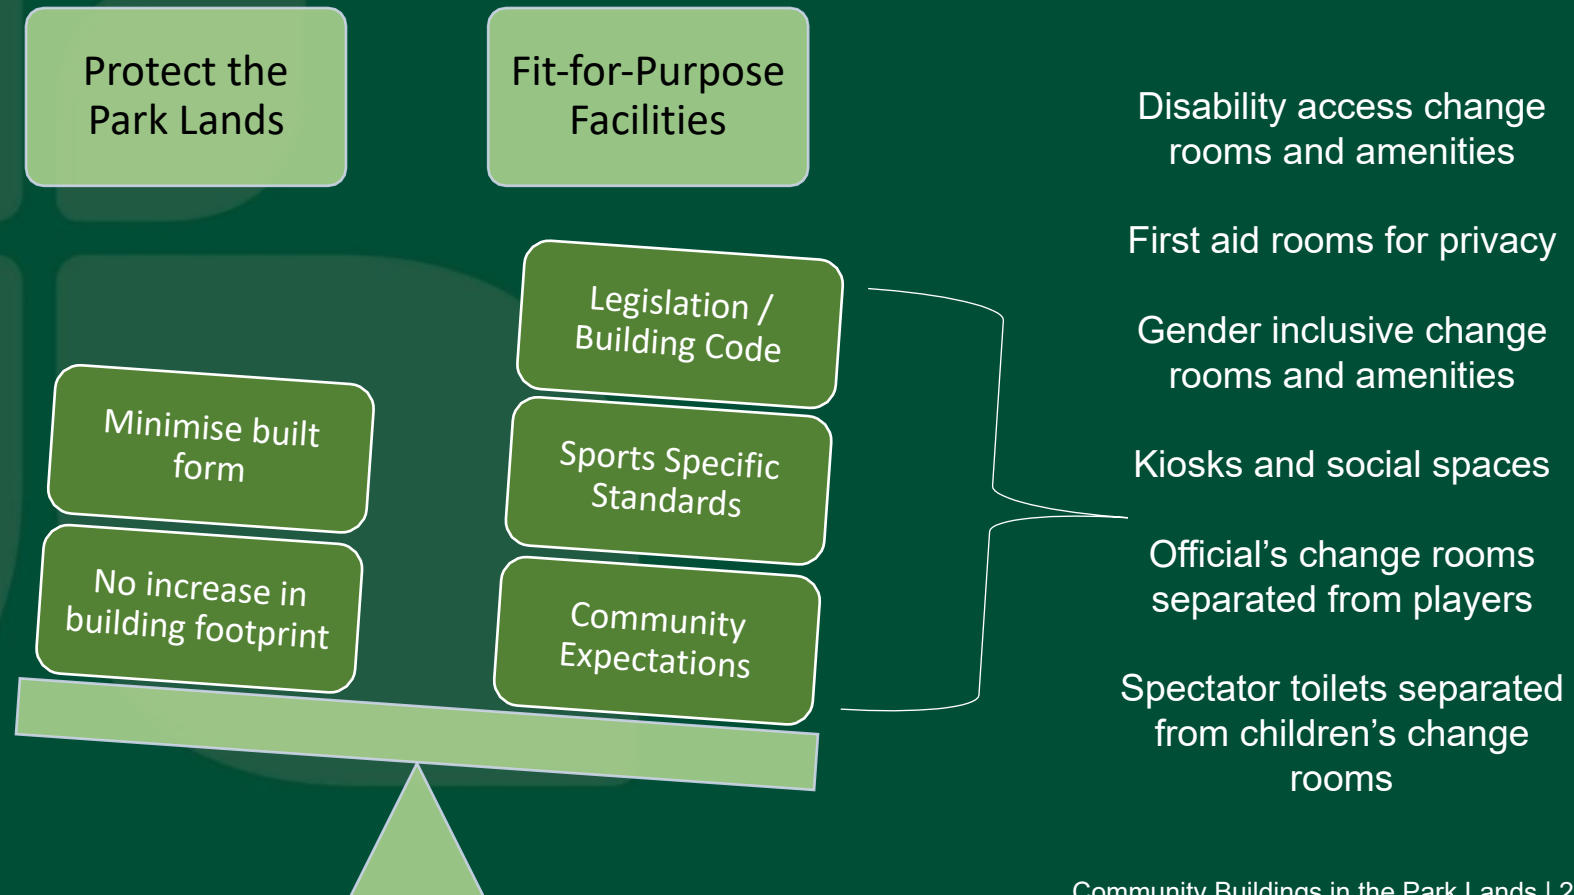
Protect the Park Lands

Fit-for-Purpose Facilities

Legislation / Building Code

Minimise built form

Sports Specific Standards

No increase in building footprint

Community Expectations

Disability access change rooms and amenities

First aid rooms for privacy

Gender inclusive change rooms and amenities

Kiosks and social spaces

Official's change rooms separated from players

Spectator toilets separated from children's change rooms

Community Buildings in the Park Lands | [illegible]